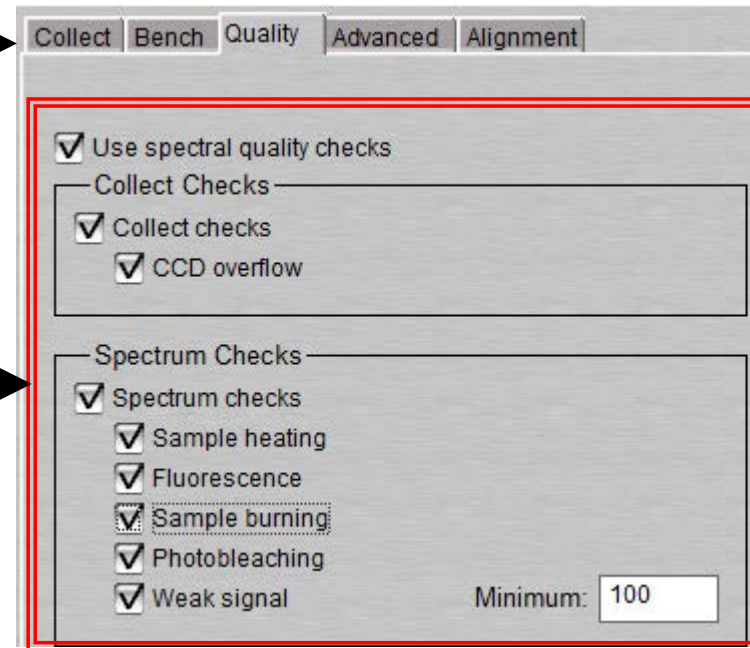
Collect | Bench | Quality | Advanced | Alignment

☑ Use spectral quality checks

Collect Checks

☑ Collect checks

☑ CCD overflow

Spectrum Checks

☑ Spectrum checks

☑ Sample heating

☑ Fluorescence

☑ Sample burning

☑ Photobleaching

☑ Weak signal

Minimum: 100